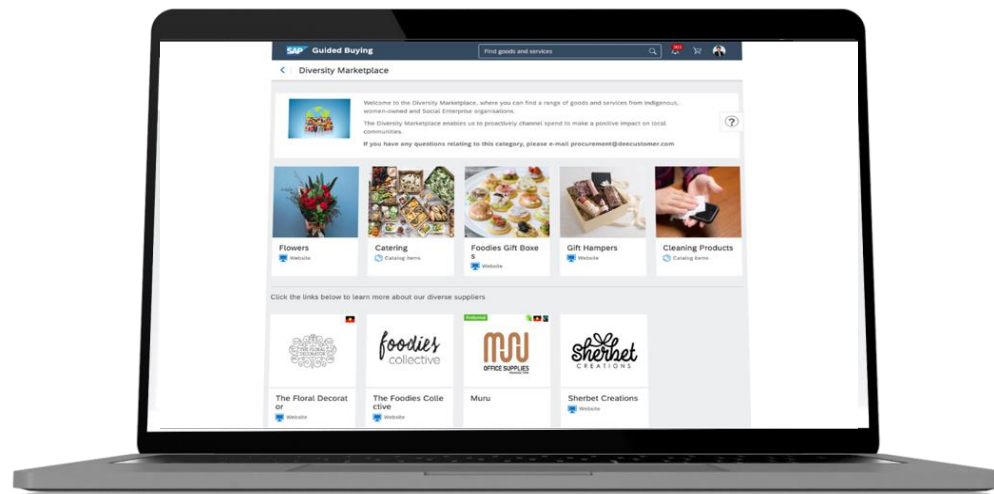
SAP Guided Buying

Find goods and services

Diversity Marketplace

Welcome to the Diversity Marketplace, where you can find a range of goods and services from Indigenous, women-owned and Social Enterprise organisations.

The Diversity Marketplace enables us to proactively channel spend to make a positive impact on local communities.

If you have any questions relating to this category, please e-mail procurement@deecustomer.com

Flowers
Website

Catering
Catalog items

Foodies Gift Boxes
Website

Gift Hampers
Website

Cleaning Products
Catalog items

Click the links below to learn more about our diverse suppliers

Featured

foodies collective

MURU OFFICE SUPPLIES

Sherbet CREATIONS

The Floral Decorator
Website

The Foodies Collective
Website

Muru

Sherbet Creations
Website